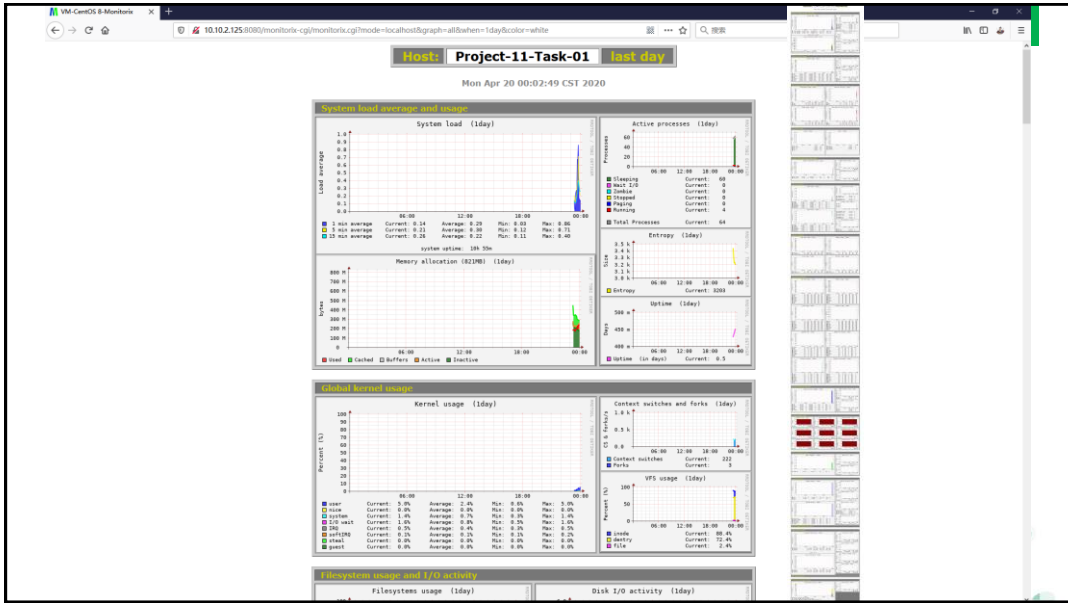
VM-CentOS 8-Monitorix ×
+
10.10.2.125:8080/monitorix-cgi/monitorix.cgi?mode=localhost&graph=all&when=1day&color=white
搜索

Host: Project-11-Task-01 last day

Mon Apr 20 00:02:49 CST 2020

System load average and usage

System load (1day)

Load average

1.0
0.9
0.8
0.7
0.6
0.5
0.4
0.3
0.2
0.1
0.0

06:00 12:00 18:00 00:00

1 min average Current: 0.14 Average: 0.29 Min: 0.03 Max: 0.86
5 min average Current: 0.21 Average: 0.30 Min: 0.12 Max: 0.71
15 min average Current: 0.26 Average: 0.22 Min: 0.11 Max: 0.40

system uptime: 10h 59m

Active processes (1day)

Processes

60
40
20
0

06:00 12:00 18:00 00:00

Sleeping Current: 60
Wait I/O Current: 0
Zombie Current: 0
Stopped Current: 0
Paging Current: 0
Running Current: 4

Total Processes Current: 64

Entropy (1day)

Size

3.5 k
3.4 k
3.3 k
3.2 k
3.1 k
3.0 k

06:00 12:00 18:00 00:00

Entropy Current: 3203

Memory allocation (821MB) (1day)

bytes

800 M
700 M
600 M
500 M
400 M
300 M
200 M
100 M
0

06:00 12:00 18:00 00:00

Used Cached Buffers Active Inactive

Uptime (1day)

Days

500 m
450 m
400 m

06:00 12:00 18:00 00:00

Uptime (in days) Current: 0.5

Global kernel usage

Kernel usage (1day)

Percent (%)

100
90
80
70
60
50
40
30
20
10
0

06:00 12:00 18:00 00:00

user Current: 5.0% Average: 2.4% Min: 0.6% Max: 5.0%
nice Current: 0.0% Average: 0.0% Min: 0.0% Max: 0.0%
system Current: 1.4% Average: 0.7% Min: 0.3% Max: 1.4%
I/O wait Current: 1.6% Average: 0.8% Min: 0.5% Max: 1.6%
IRQ Current: 0.5% Average: 0.4% Min: 0.3% Max: 0.5%
softIRQ Current: 0.1% Average: 0.1% Min: 0.1% Max: 0.2%
steal Current: 0.0% Average: 0.0% Min: 0.0% Max: 0.0%
guest Current: 0.0% Average: 0.0% Min: 0.0% Max: 0.0%

Context switches and forks (1day)

CS & forks/s

1.0 k
0.5 k
0.0

06:00 12:00 18:00 00:00

Context switches Current: 222
Forks Current: 3

VFS usage (1day)

Percent (%)

100
50
0

06:00 12:00 18:00 00:00

inode Current: 80.4%
dentry Current: 72.4%
file Current: 2.4%

Filesystem usage and I/O activity

Filesystems usage (1day)

Disk I/O activity (1day)